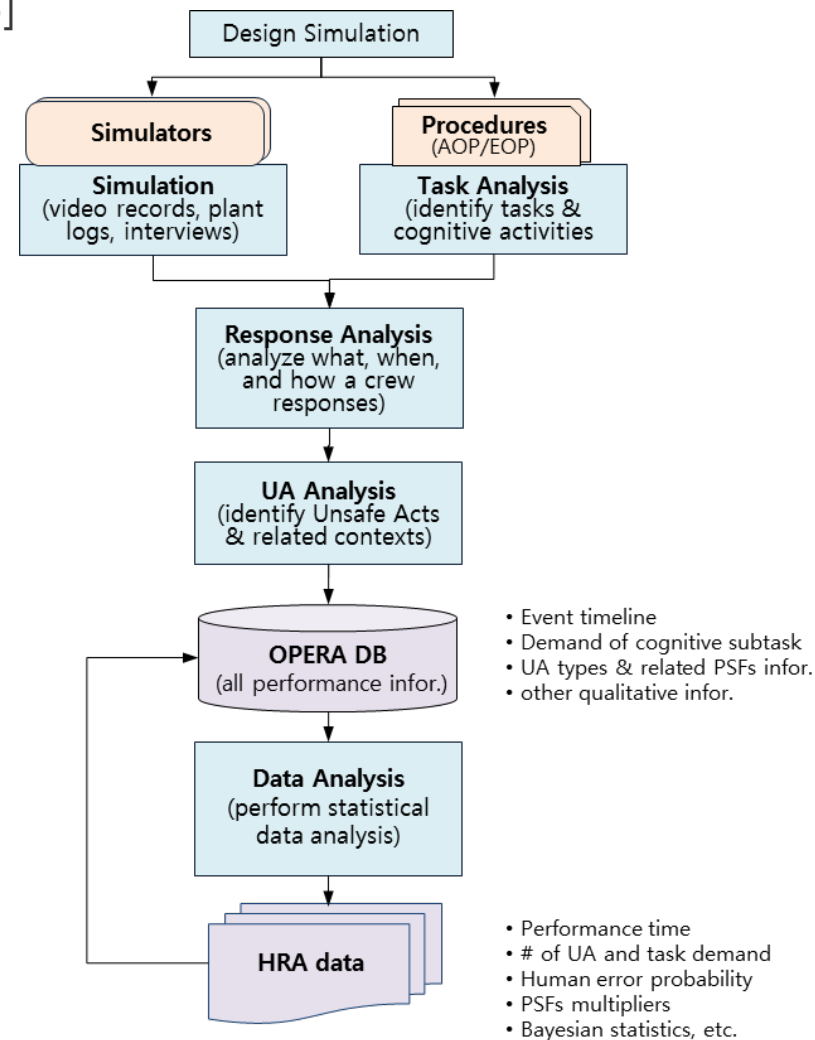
Design Simulation

Simulators

Simulation
(video records, plant logs, interviews)

Procedures
(AOP/EOP)

Task Analysis
(identify tasks & cognitive activities

Response Analysis
(analyze what, when, and how a crew responses)

UA Analysis
(identify Unsafe Acts & related contexts)

OPERA DB
(all performance infor.)

• Event timeline
• Demand of cognitive subtask
• UA types & related PSFs infor.
• other qualitative infor.

Data Analysis
(perform statistical data analysis)

HRA data

• Performance time
• # of UA and task demand
• Human error probability
• PSFs multipliers
• Bayesian statistics, etc.